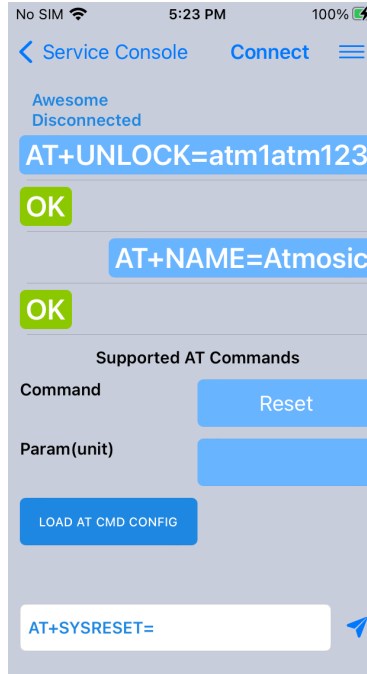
No SIM 5:23 PM 100%

< Service Console Connect

Awesome
Disconnected

AT+UNLOCK=atm1atm123

OK

AT+NAME=Atmosic

OK

Supported AT Commands

Command Reset

Param(unit)

LOAD AT CMD CONFIG

AT+SYSRESET=